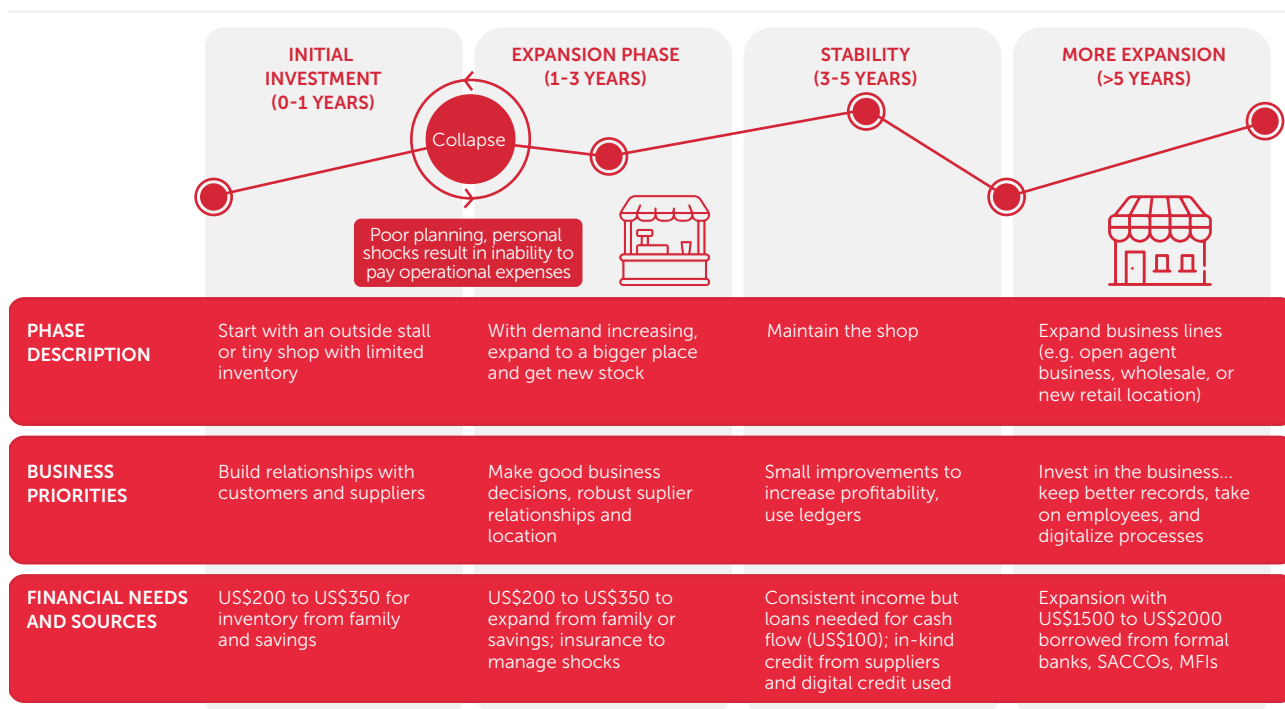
| | INITIAL INVESTMENT (0-1 YEARS) | EXPANSION PHASE (1-3 YEARS) | STABILITY (3-5 YEARS) | MORE EXPANSION (>5 YEARS) |
|---|---|---|---|---|
| PHASE DESCRIPTION | Start with an outside stall or tiny shop with limited inventory | With demand increasing, expand to a bigger place and get new stock | Maintain the shop | Expand business lines (e.g. open agent business, wholesale, or new retail location) |
| BUSINESS PRIORITIES | Build relationships with customers and suppliers | Make good business decisions, robust suplier relationships and location | Small improvements to increase profitability, use ledgers | Invest in the business... keep better records, take on employees, and digitalize processes |
| FINANCIAL NEEDS AND SOURCES | US$200 to US$350 for inventory from family and savings | US$200 to US$350 to expand from family or savings; insurance to manage shocks | Consistent income but loans needed for cash flow (US$100); in-kind credit from suppliers and digital credit used | Expansion with US$1500 to US$2000 borrowed from formal banks, SACCOs, MFIs |

Collapse

Poor planning, personal shocks result in inability to pay operational expenses